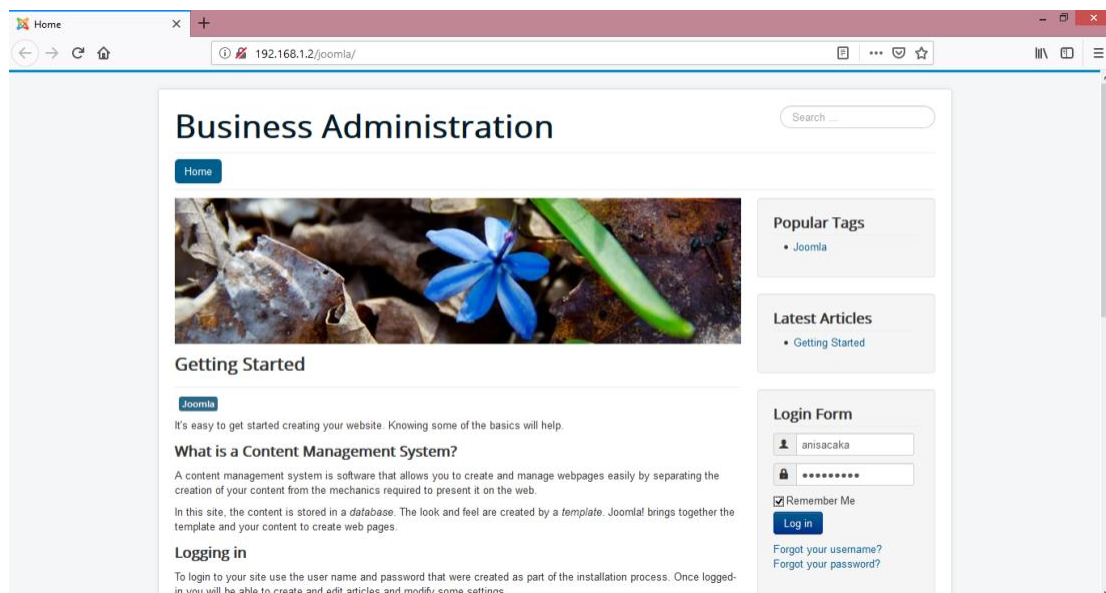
Home

192.168.1.2/joomla/

Business Administration

Search ...

Home

Getting Started

Joomla

It's easy to get started creating your website. Knowing some of the basics will help.

What is a Content Management System?

A content management system is software that allows you to create and manage webpages easily by separating the creation of your content from the mechanics required to present it on the web.

In this site, the content is stored in a *database*. The look and feel are created by a *template*. Joomla! brings together the template and your content to create web pages.

Logging in

To login to your site use the user name and password that were created as part of the installation process. Once logged-in you will be able to create and edit articles and modify some settings.

Popular Tags

• Joomla

Latest Articles

• Getting Started

Login Form

anisacaka

•••••••••

Remember Me

Log in

Forgot your username?
Forgot your password?